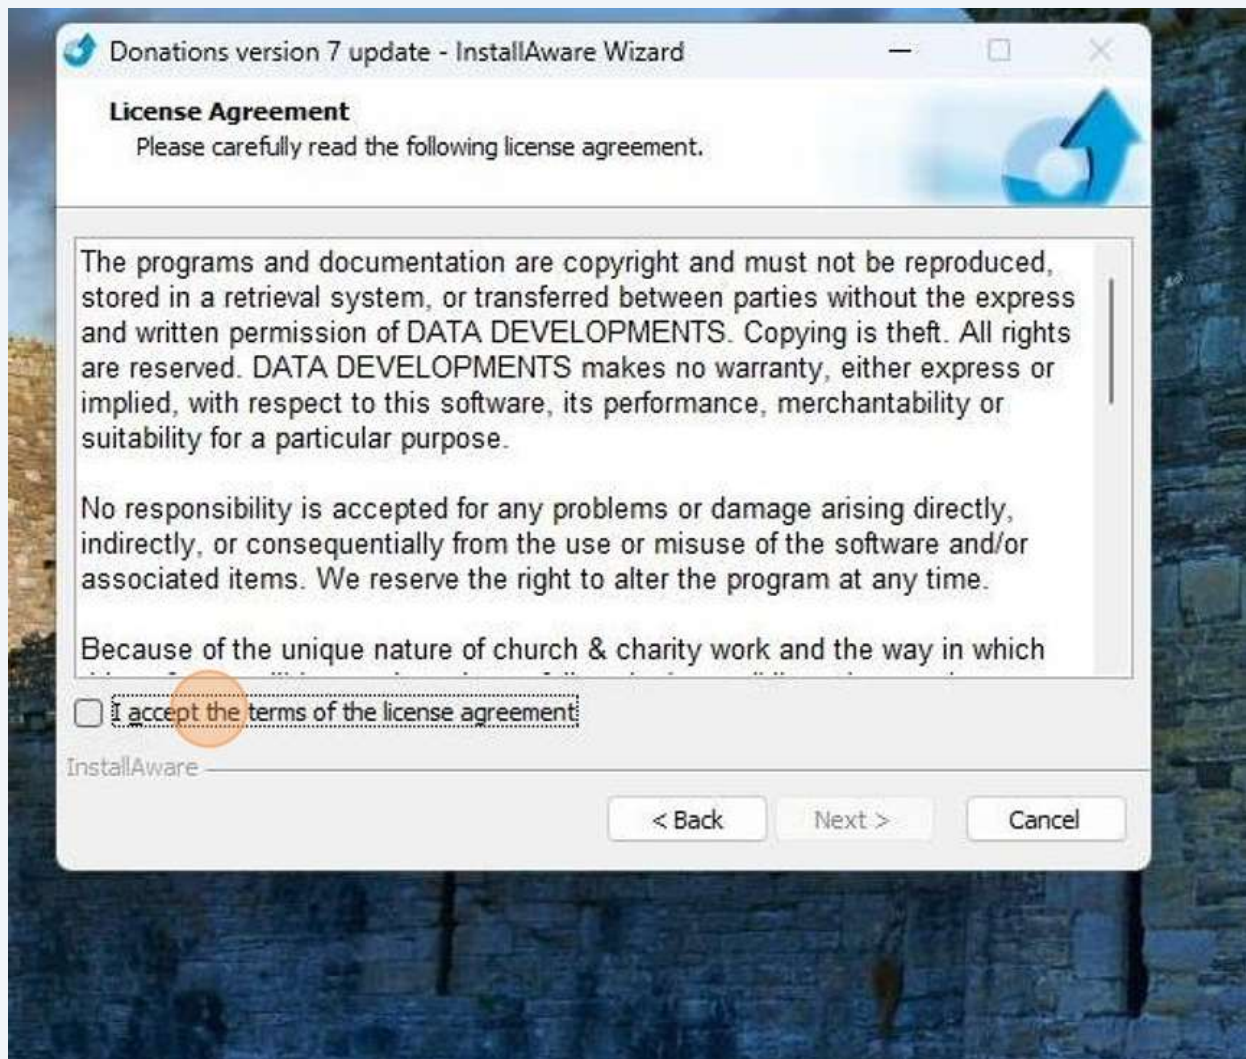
Donations version 7 update - InstallAware Wizard

License Agreement
Please carefully read the following license agreement.

The programs and documentation are copyright and must not be reproduced, stored in a retrieval system, or transferred between parties without the express and written permission of DATA DEVELOPMENTS. Copying is theft. All rights are reserved. DATA DEVELOPMENTS makes no warranty, either express or implied, with respect to this software, its performance, merchantability or suitability for a particular purpose.

No responsibility is accepted for any problems or damage arising directly, indirectly, or consequentially from the use or misuse of the software and/or associated items. We reserve the right to alter the program at any time.

Because of the unique nature of church & charity work and the way in which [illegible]

I accept the terms of the license agreement

InstallAware

< Back
Next >
Cancel